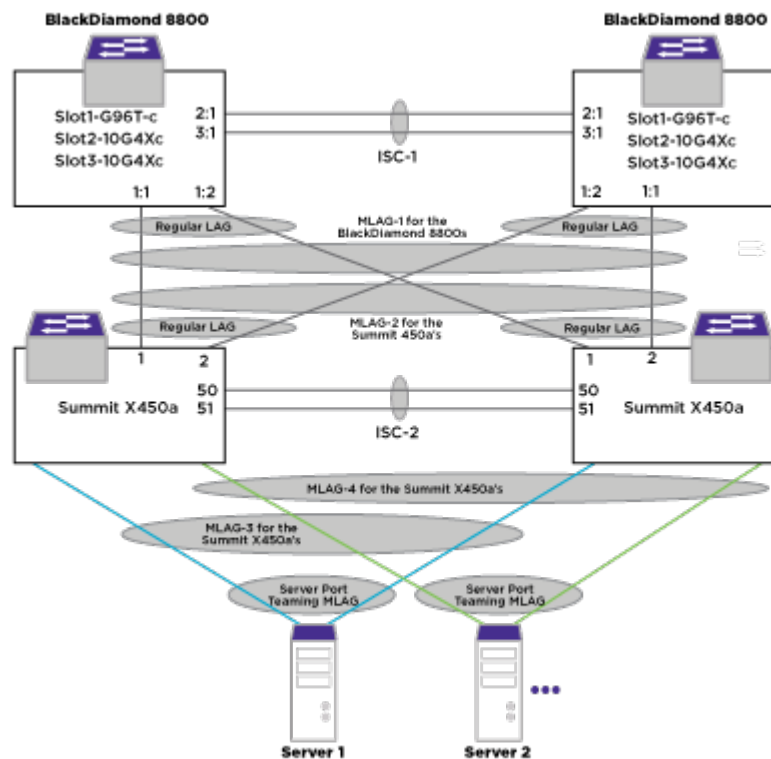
BlackDiamond 8800

BlackDiamond 8800

Slot1-G96T-c
Slot2-10G4Xc
Slot3-10G4Xc

2:1
3:1

2:1
3:1

Slot1-G96T-c
Slot2-10G4Xc
Slot3-10G4Xc

ISC-1

1:1
1:2

1:2
1:1

Regular LAG

MLAG-1 for the BlackDiamond 8800s

Regular LAG

Regular LAG

MLAG-2 for the Summit 450a's

Regular LAG

1
2

1
2

50
51

50
51

Summit X450a

ISC-2

Summit X450a

MLAG-4 for the Summit X450a's

MLAG-3 for the Summit X450a's

Server Port Teaming MLAG

Server Port Teaming MLAG

Server 1

Server 2